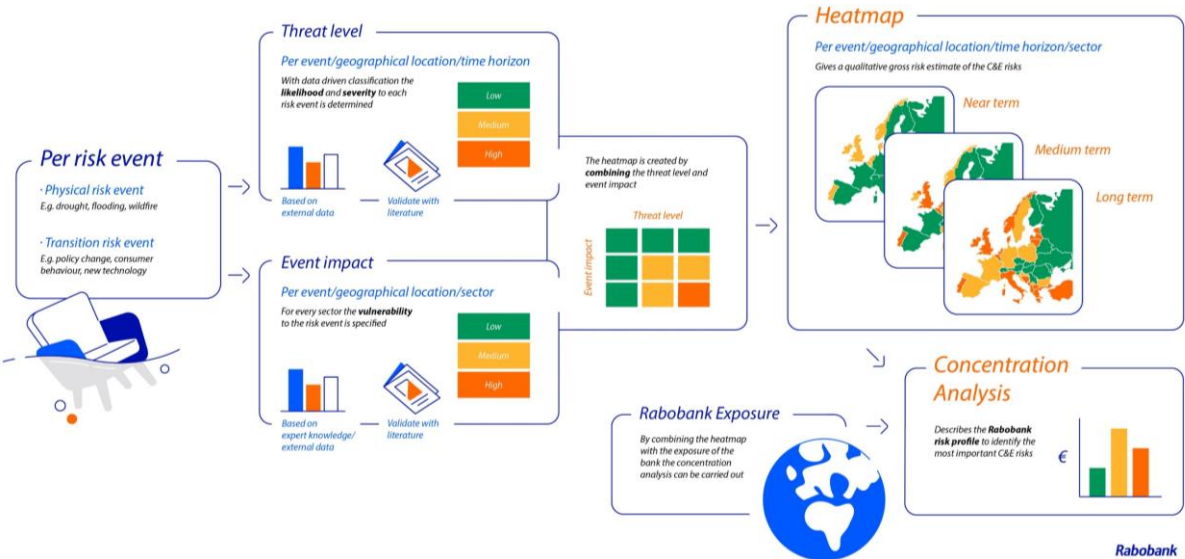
Per risk event

· Physical risk event
E.g. drought, flooding, wildfire

· Transition risk event
E.g. policy change, consumer behaviour, new technology

Threat level

Per event/geographical location/time horizon

With data driven classification the **likelihood** and **severity** to each risk event is determined

Low
Medium
High

Based on external data

Validate with literature

Event impact

Per event/geographical location/sector

For every sector the **vulnerability** to the risk event is specified

Low
Medium
High

Based on expert knowledge/ external data

Validate with literature

The heatmap is created by **combining** the threat level and event impact

Threat level

Event impact

Heatmap

Per event/geographical location/time horizon/sector

Gives a qualitative gross risk estimate of the C&E risks

Near term

Medium term

Long term

Rabobank Exposure

By combining the heatmap with the exposure of the bank the concentration analysis can be carried out

Concentration Analysis

Describes the **Rabobank risk profile** to identify the most important C&E risks

€

Rabobank